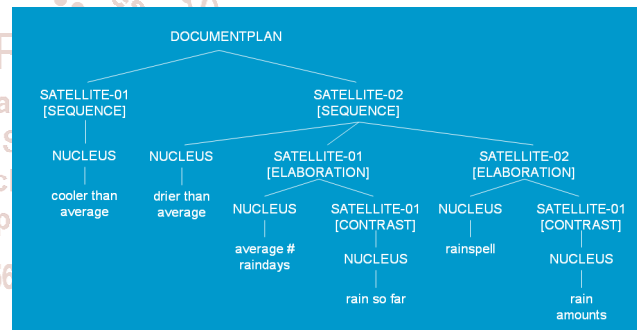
DOCUMENTPLAN

SATELLITE-01 [SEQUENCE]

NUCLEUS

cooler than average

SATELLITE-02 [SEQUENCE]

NUCLEUS

drier than average

SATELLITE-01 [ELABORATION]

NUCLEUS

average # raindays

SATELLITE-01 [CONTRAST]

NUCLEUS

rain so far

SATELLITE-02 [ELABORATION]

NUCLEUS

rainspell

SATELLITE-01 [CONTRAST]

NUCLEUS

rain amounts